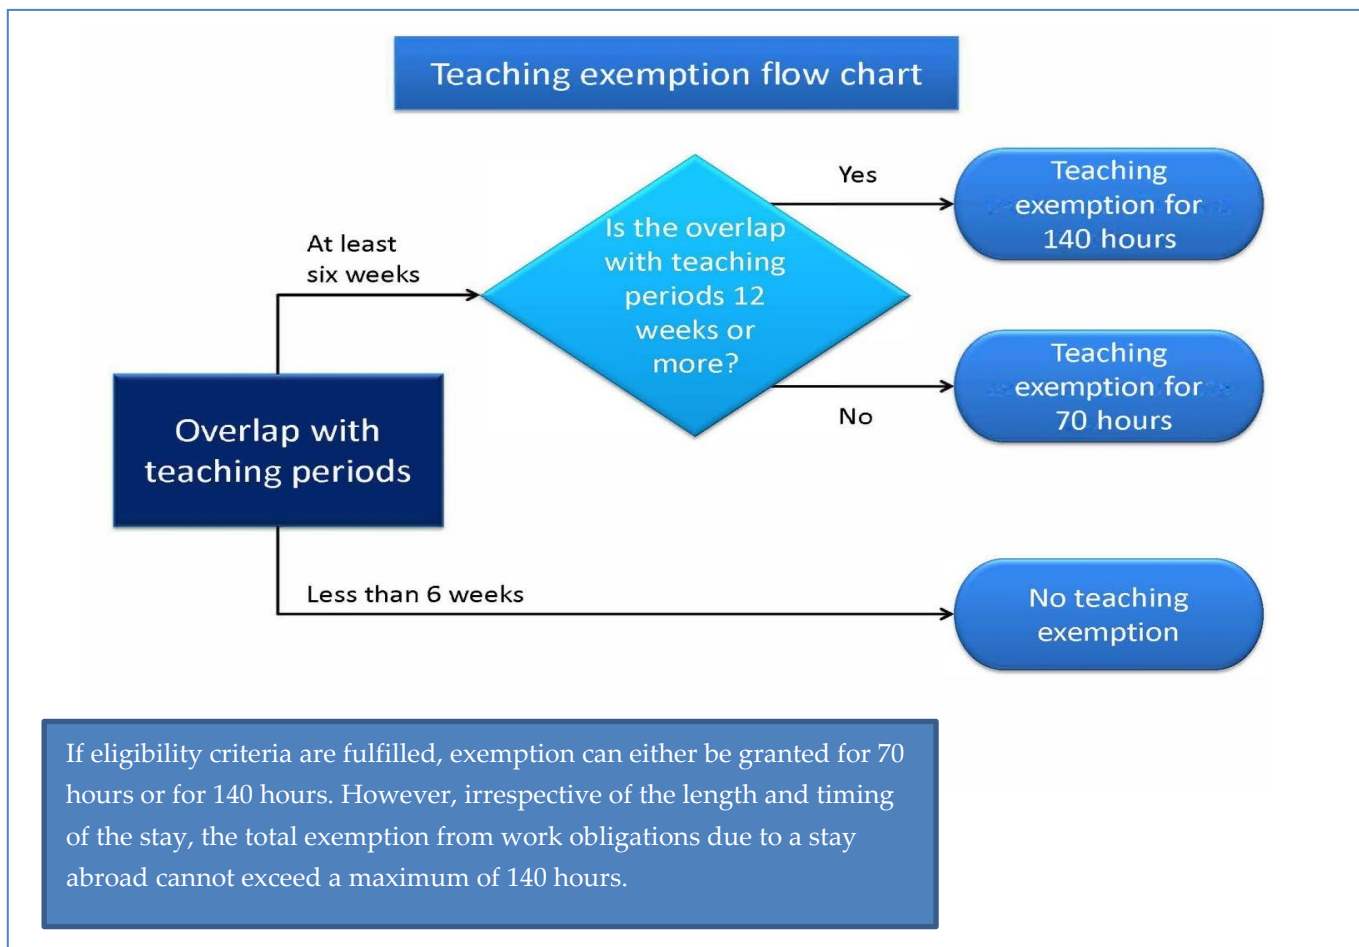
Teaching exemption flow chart

Overlap with teaching periods

At least six weeks

Is the overlap with teaching periods 12 weeks or more?

Yes

Teaching exemption for 140 hours

No

Teaching exemption for 70 hours

Less than 6 weeks

No teaching exemption

If eligibility criteria are fulfilled, exemption can either be granted for 70 hours or for 140 hours. However, irrespective of the length and timing of the stay, the total exemption from work obligations due to a stay abroad cannot exceed a maximum of 140 hours.